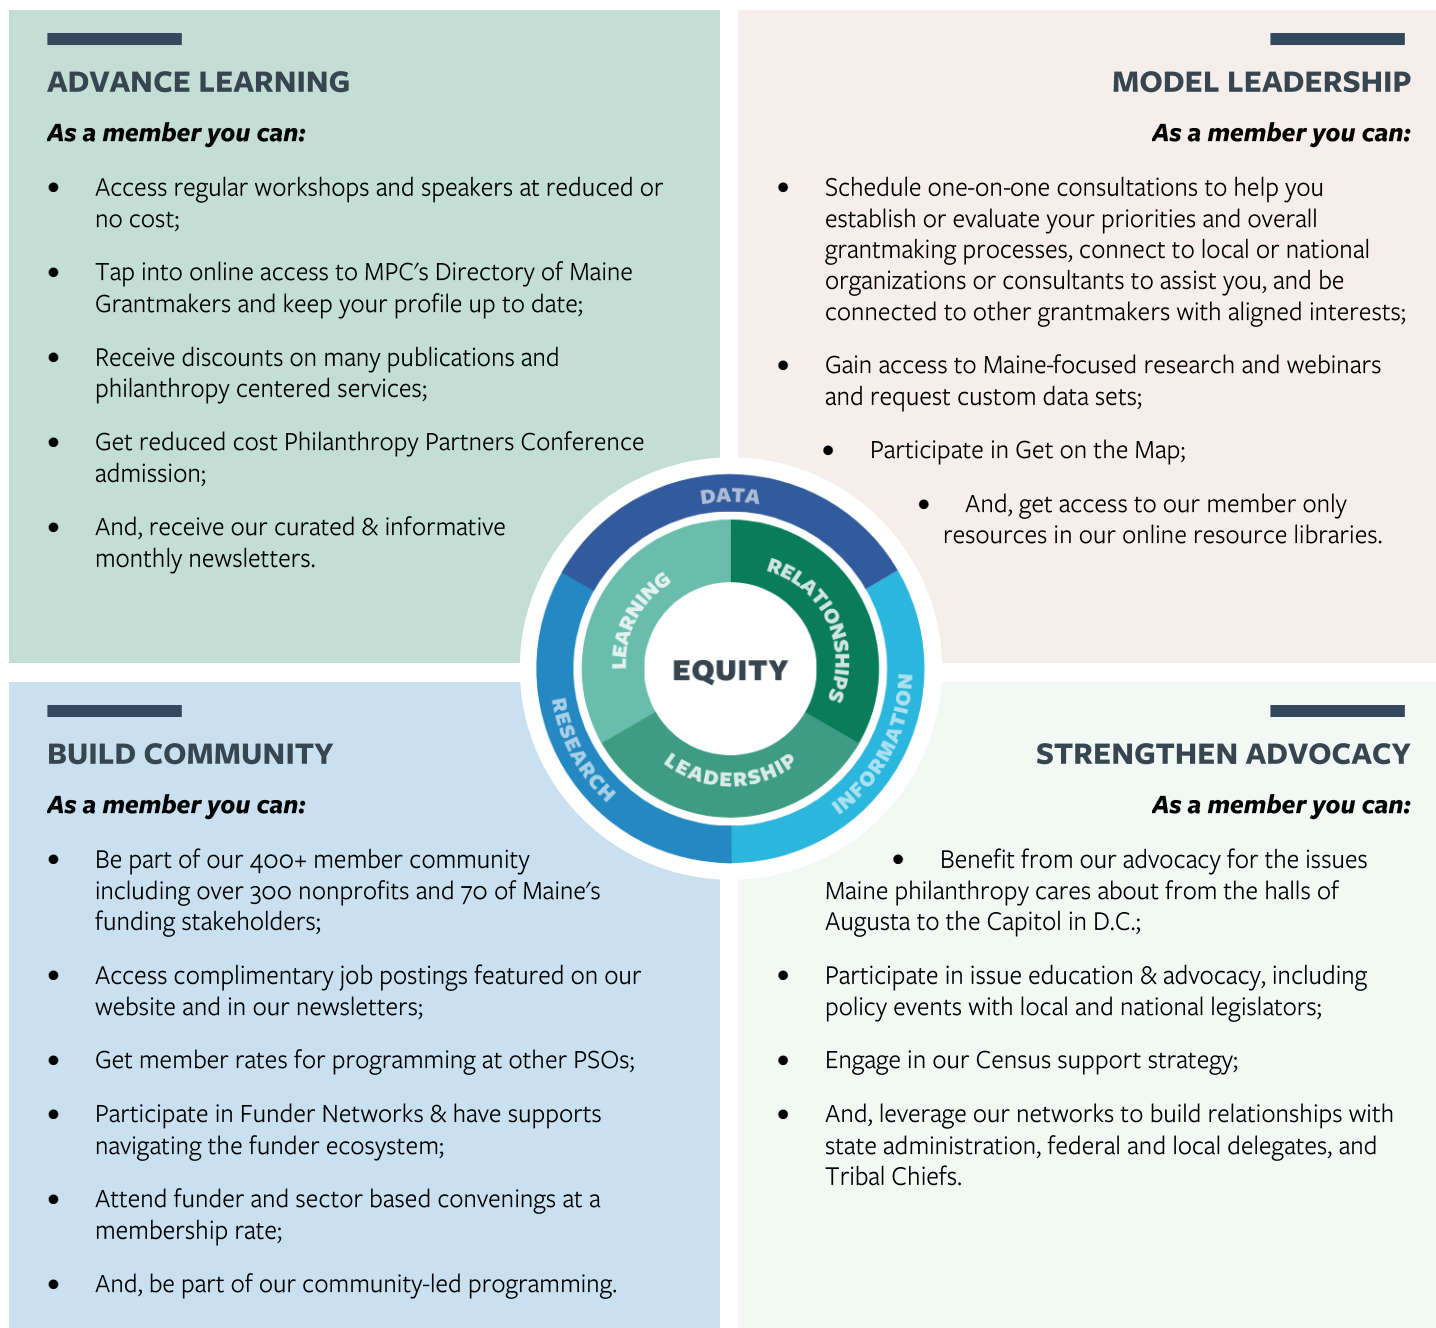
ADVANCE LEARNING

*As a member you can:*

- Access regular workshops and speakers at reduced or no cost;
- Tap into online access to MPC's Directory of Maine Grantmakers and keep your profile up to date;
- Receive discounts on many publications and philanthropy centered services;
- Get reduced cost Philanthropy Partners Conference admission;
- And, receive our curated & informative monthly newsletters.

MODEL LEADERSHIP

*As a member you can:*

- Schedule one-on-one consultations to help you establish or evaluate your priorities and overall grantmaking processes, connect to local or national organizations or consultants to assist you, and be connected to other grantmakers with aligned interests;
- Gain access to Maine-focused research and webinars and request custom data sets;
- Participate in Get on the Map;
- And, get access to our member only resources in our online resource libraries.

DATA
LEARNING
RELATIONSHIPS
EQUITY
RESEARCH
LEADERSHIP
INFORMATION

BUILD COMMUNITY

*As a member you can:*

- Be part of our 400+ member community including over 300 nonprofits and 70 of Maine's funding stakeholders;
- Access complimentary job postings featured on our website and in our newsletters;
- Get member rates for programming at other PSOs;
- Participate in Funder Networks & have supports navigating the funder ecosystem;
- Attend funder and sector based convenings at a membership rate;
- And, be part of our community-led programming.

STRENGTHEN ADVOCACY

*As a member you can:*

- Benefit from our advocacy for the issues Maine philanthropy cares about from the halls of Augusta to the Capitol in D.C.;
- Participate in issue education & advocacy, including policy events with local and national legislators;
- Engage in our Census support strategy;
- And, leverage our networks to build relationships with state administration, federal and local delegates, and Tribal Chiefs.